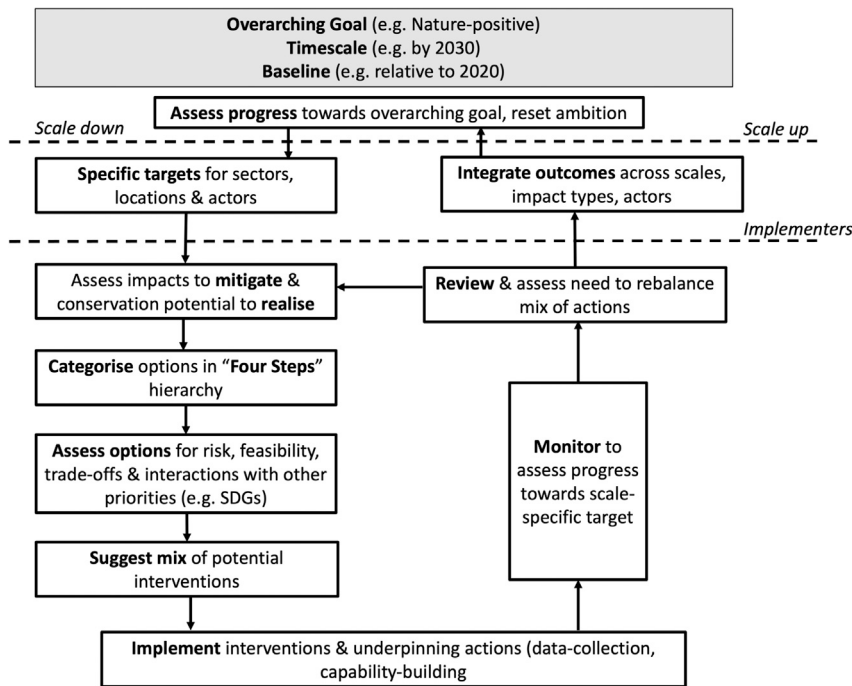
**Overarching Goal** (e.g. Nature-positive)
**Timescale** (e.g. by 2030)
**Baseline** (e.g. relative to 2020)

**Assess progress** towards overarching goal, reset ambition

*Scale down*

*Scale up*

**Specific targets** for sectors, locations & actors

**Integrate outcomes** across scales, impact types, actors

*Implementers*

Assess impacts to **mitigate** & conservation potential to **realise**

**Review** & assess need to rebalance mix of actions

**Categorise** options in "**Four Steps**" hierarchy

**Assess options** for risk, feasibility, trade-offs & interactions with other priorities (e.g. SDGs)

**Monitor** to assess progress towards scale-specific target

**Suggest mix** of potential interventions

**Implement** interventions & underpinning actions (data-collection, capability-building